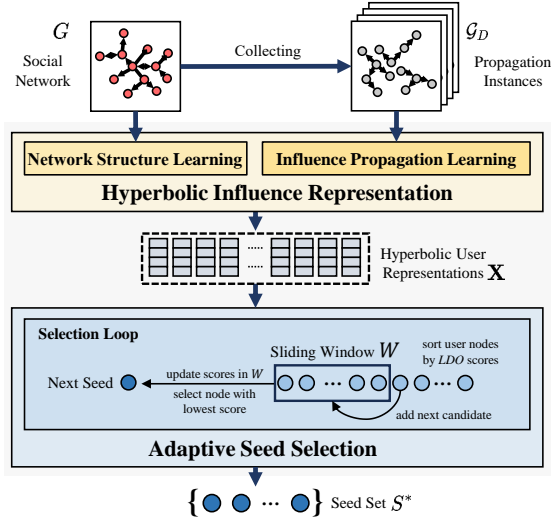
$G$

Social Network

Collecting

$\mathcal{G}_D$

Propagation Instances

Network Structure Learning

Influence Propagation Learning

Hyperbolic Influence Representation

Hyperbolic User Representations $\mathbf{X}$

Selection Loop

Sliding Window $W$

sort user nodes by *LDO* scores

Next Seed

update scores in $W$

select node with lowest score

add next candidate

Adaptive Seed Selection

Seed Set $S^*$